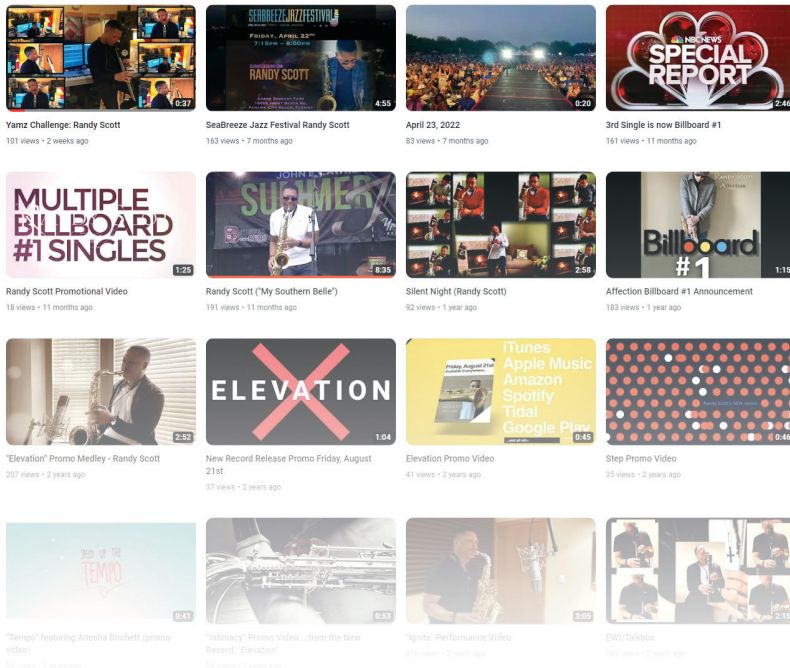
0:37
Yamz Challenge: Randy Scott
101 views • 2 weeks ago

SEABREEZE JAZZ FESTIVAL
FRIDAY, APRIL 22ND
7:15PM - 8:10PM
RANDY SCOTT
4:55
SeaBreeze Jazz Festival Randy Scott
163 views • 7 months ago

0:20
April 23, 2022
83 views • 7 months ago

NBC NEWS
SPECIAL REPORT
2:46
3rd Single is now Billboard #1
161 views • 11 months ago

MULTIPLE BILLBOARD #1 SINGLES
1:25
Randy Scott Promotional Video
18 views • 11 months ago

SUMMER
8:35
Randy Scott ("My Southern Belle")
191 views • 11 months ago

2:58
Silent Night (Randy Scott)
92 views • 1 year ago

RANDY SCOTT
Billboard #1
1:15
Affection Billboard #1 Announcement
183 views • 1 year ago

2:52
"Elevation" Promo Medley - Randy Scott
207 views • 2 years ago

ELEVATION
1:04
New Record Release Promo Friday, August 21st
37 views • 2 years ago

Friday, August 21st
iTunes
Apple Music
Amazon
Spotify
Tidal
Google Play
0:45
Elevation Promo Video
41 views • 2 years ago

0:46
Step Promo Video
35 views • 2 years ago

TEMPO
0:41
"Tempo" featuring Anesha Birchett (promo video)
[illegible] views • 2 years ago

0:53
"Intimacy" Promo Video ...from the New Record, "Elevation"
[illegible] views • 2 years ago

3:05
"Ignite" Performance Video
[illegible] views • 2 years ago

2:15
EWI/Talkbox
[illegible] views • 2 years ago